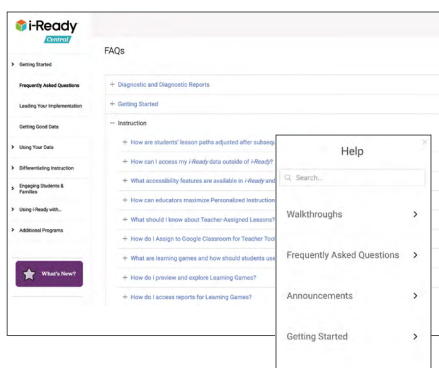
i-Ready Central

Getting Started

Frequently Asked Questions

Leading Your Implementation

Getting Good Data

Using Your Data

Differentiating Instruction

Engaging Students & Families

Using i-Ready with...

Additional Programs

What's New?

FAQs

+ Diagnostic and Diagnostic Reports

+ Getting Started

− Instruction

+ How are students' lesson paths adjusted after subseq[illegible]

+ How can I access my i-Ready data outside of i-Ready?

+ What accessibility features are available in i-Ready and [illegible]

+ How can educators maximize Personalized Instruction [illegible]

+ What should I know about Teacher-Assigned Lessons?

+ How do I Assign to Google Classroom for Teacher Tool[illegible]

+ What are learning games and how should students use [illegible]

+ How do I preview and explore Learning Games?

+ How do I access reports for Learning Games?

Help

×

Search...

Walkthroughs >

Frequently Asked Questions >

Announcements >

Getting Started >